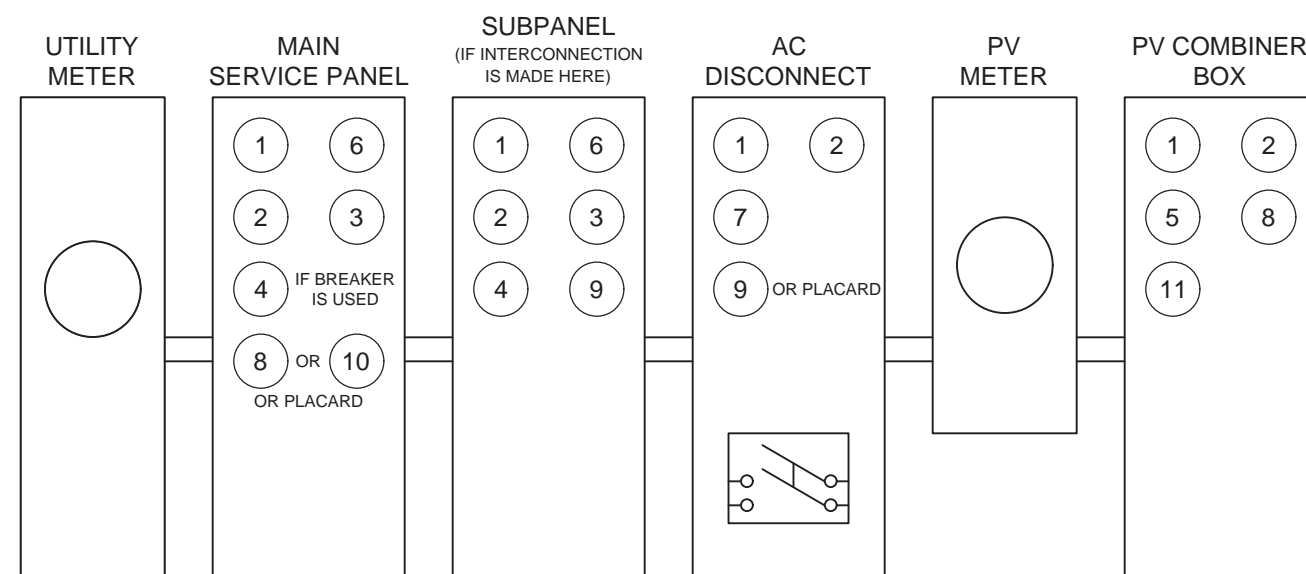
UTILITY METER

MAIN SERVICE PANEL

1 6
2 3
4 IF BREAKER IS USED
8 OR 10
OR PLACARD

SUBPANEL
(IF INTERCONNECTION IS MADE HERE)

1 6
2 3
4 9

AC DISCONNECT

1 2
7
9 OR PLACARD

PV METER

PV COMBINER BOX

1 2
5 8
11